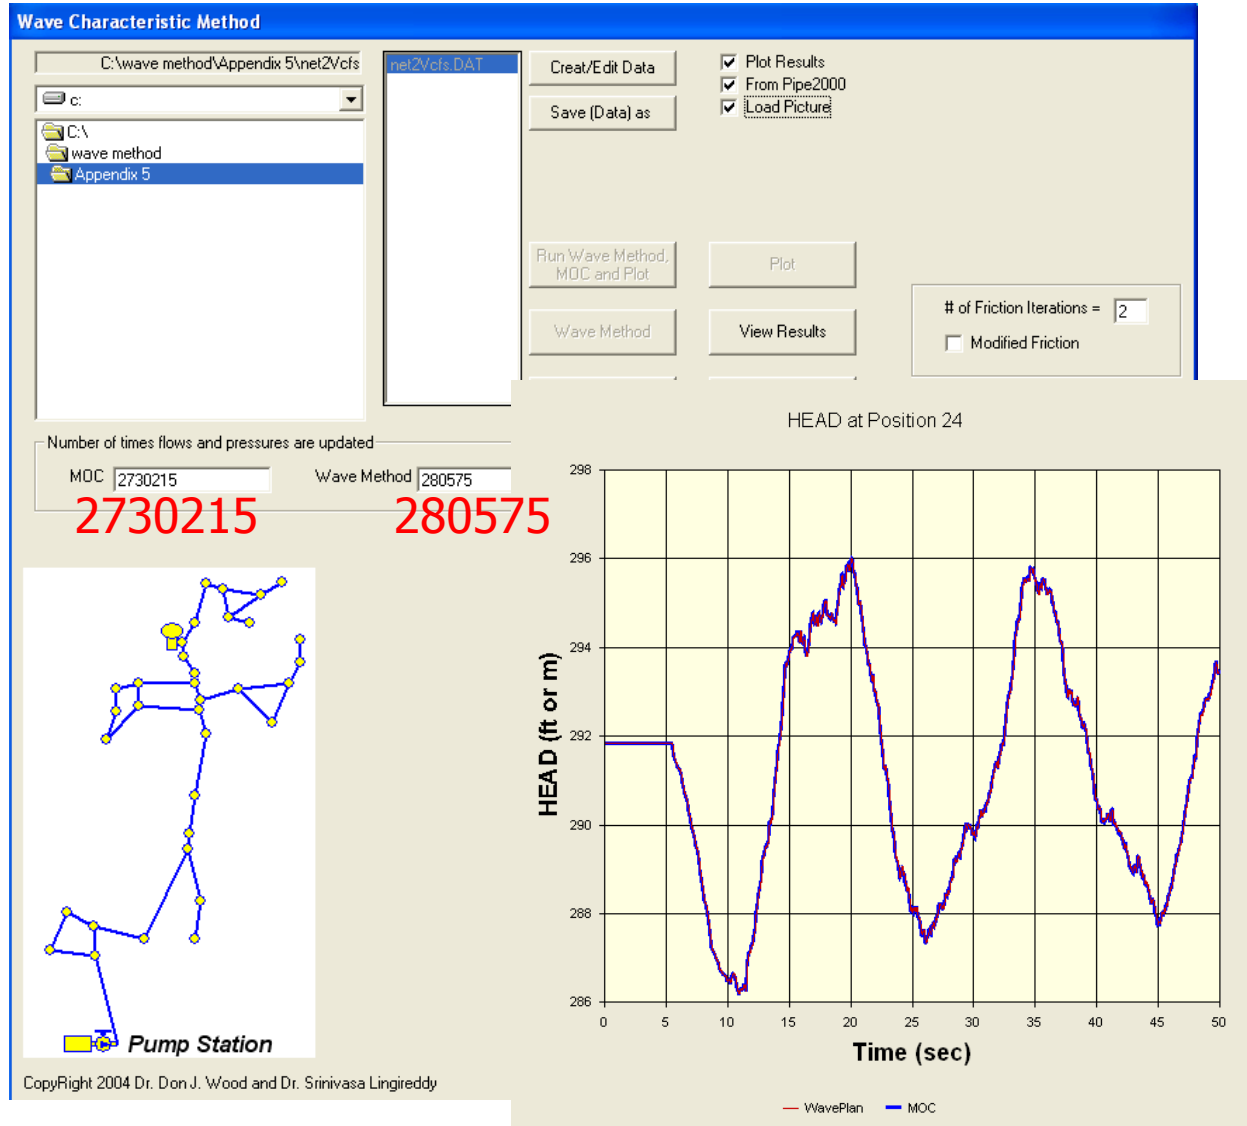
Wave Characteristic Method

C:\wave method\Appendix 5\net2Vcfs

c:

C:\
wave method
Appendix 5

net2Vcfs.DAT

Creat/Edit Data

Save (Data) as

Plot Results
From Pipe2000
Load Picture

Run Wave Method, MOC and Plot

Plot

Wave Method

View Results

# of Friction Iterations = 2
Modified Friction

Number of times flows and pressures are updated

MOC 2730215

Wave Method 280575

2730215

280575

Pump Station

CopyRight 2004 Dr. Don J. Wood and Dr. Srinivasa Lingireddy

HEAD at Position 24

HEAD (ft or m)

298
296
294
292
290
288
286

0 5 10 15 20 25 30 35 40 45 50

Time (sec)

WavePlan MOC